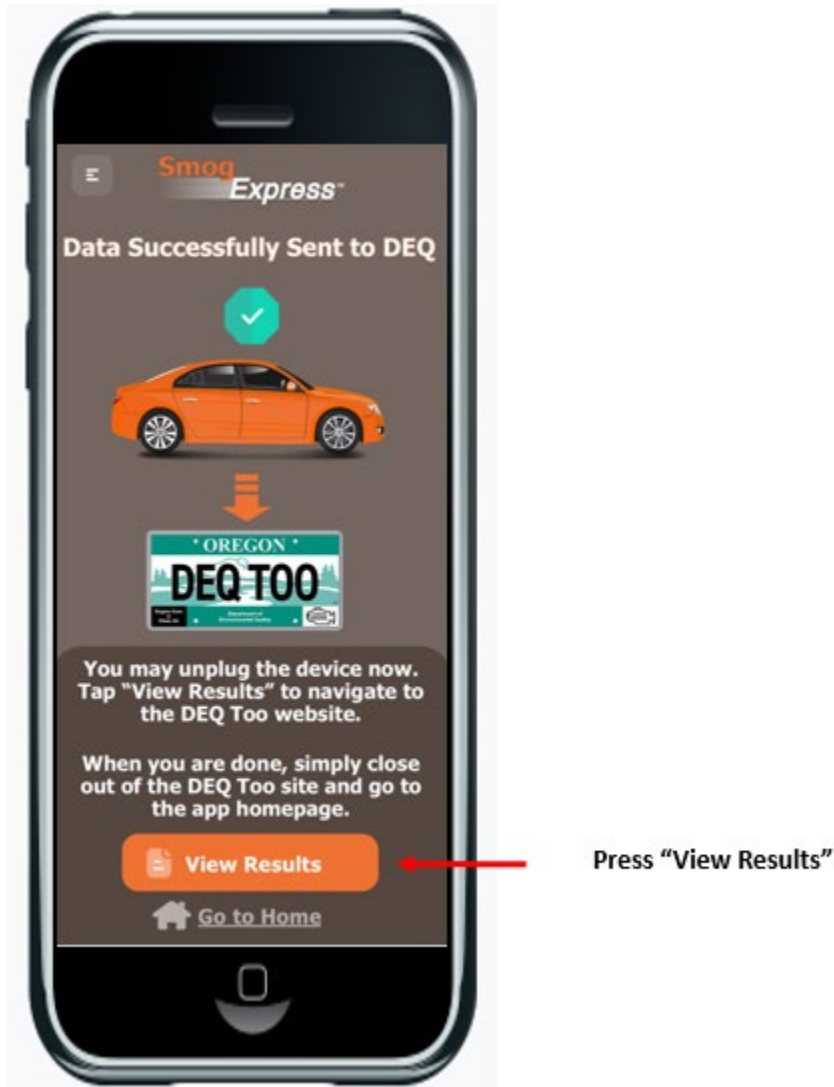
Smog Express™

Data Successfully Sent to DEQ

OREGON
DEQ TOO
Department of Environmental Quality

You may unplug the device now. Tap "View Results" to navigate to the DEQ Too website.

When you are done, simply close out of the DEQ Too site and go to the app homepage.

View Results

Go to Home

Press "View Results"